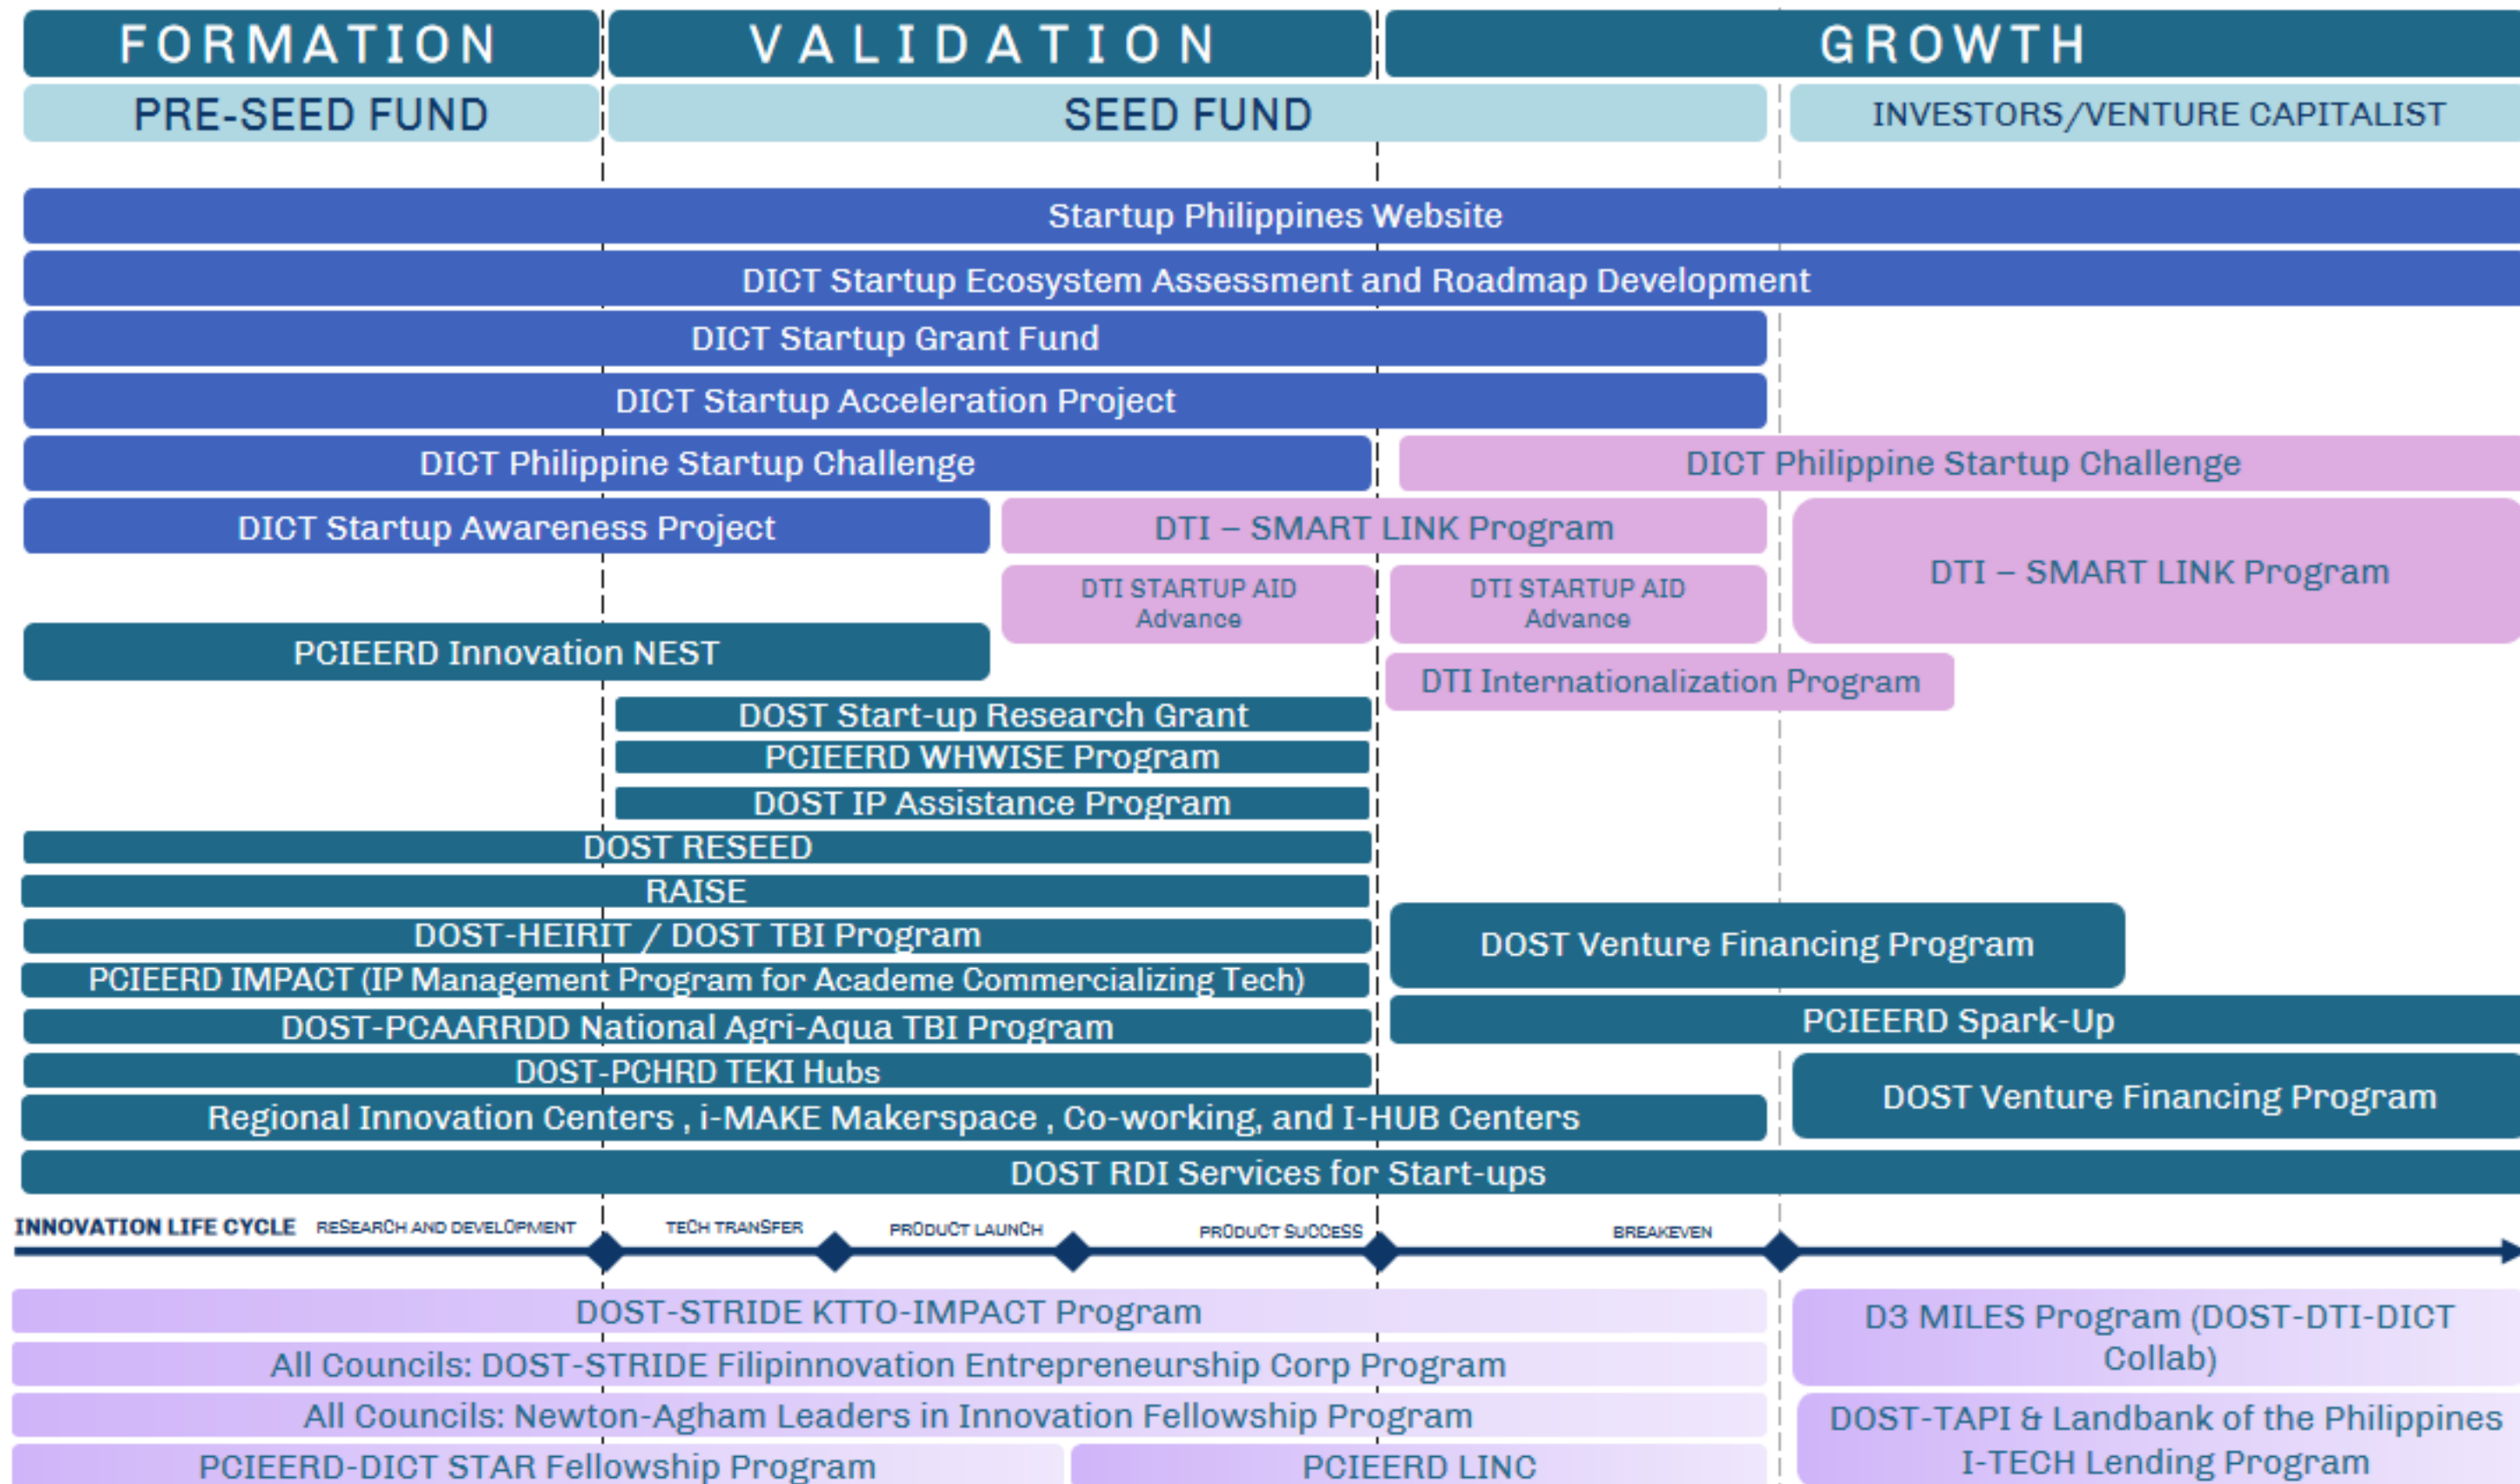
FORMATION
VALIDATION
GROWTH
PRE-SEED FUND
SEED FUND
INVESTORS/VENTURE CAPITALIST

Startup Philippines Website
DICT Startup Ecosystem Assessment and Roadmap Development
DICT Startup Grant Fund
DICT Startup Acceleration Project
DICT Philippine Startup Challenge
DICT Philippine Startup Challenge
DICT Startup Awareness Project
DTI – SMART LINK Program
DTI STARTUP AID Advance
DTI STARTUP AID Advance
DTI – SMART LINK Program
PCIEERD Innovation NEST
DTI Internationalization Program
DOST Start-up Research Grant
PCIEERD WHWISE Program
DOST IP Assistance Program
DOST RESEED
RAISE
DOST-HEIRIT / DOST TBI Program
DOST Venture Financing Program
PCIEERD IMPACT (IP Management Program for Academe Commercializing Tech)
DOST-PCAARRDD National Agri-Aqua TBI Program
PCIEERD Spark-Up
DOST-PCHRD TEKI Hubs
DOST Venture Financing Program
Regional Innovation Centers , i-MAKE Makerspace , Co-working, and I-HUB Centers
DOST RDI Services for Start-ups

INNOVATION LIFE CYCLE RESEARCH AND DEVELOPMENT TECH TRANSFER PRODUCT LAUNCH PRODUCT SUCCESS BREAKEVEN

DOST-STRIDE KTTO-IMPACT Program
D3 MILES Program (DOST-DTI-DICT Collab)
All Councils: DOST-STRIDE Filipinnovation Entrepreneurship Corp Program
All Councils: Newton-Agham Leaders in Innovation Fellowship Program
DOST-TAPI & Landbank of the Philippines I-TECH Lending Program
PCIEERD-DICT STAR Fellowship Program
PCIEERD LINC